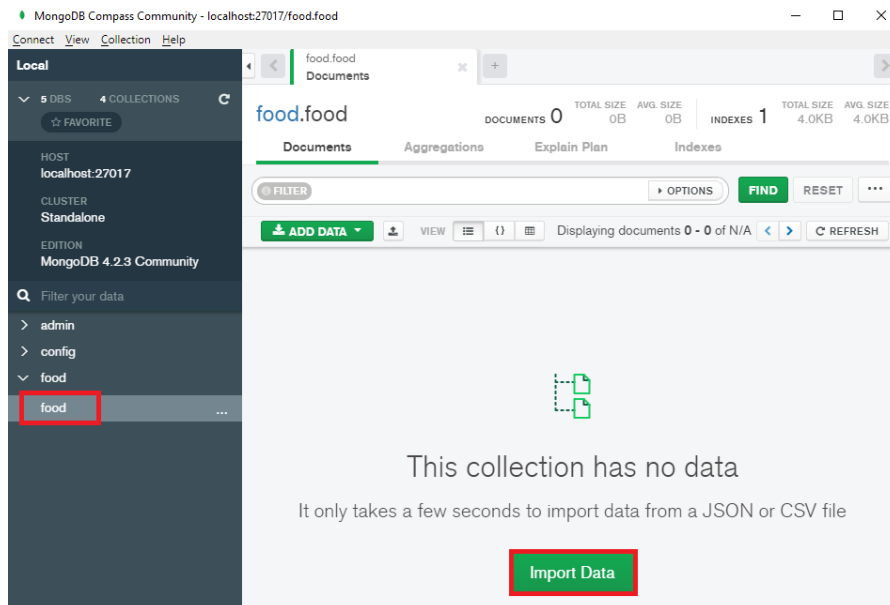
MongoDB Compass Community - localhost:27017/food.food

Connect View Collection Help

Local

5 DBS 4 COLLECTIONS

☆ FAVORITE

HOST
localhost:27017

CLUSTER
Standalone

EDITION
MongoDB 4.2.3 Community

Filter your data

admin
config
food
food ...

food.food
Documents

food.food

DOCUMENTS 0 TOTAL SIZE 0B AVG. SIZE 0B INDEXES 1 TOTAL SIZE 4.0KB AVG. SIZE 4.0KB

Documents Aggregations Explain Plan Indexes

FILTER ▸ OPTIONS FIND RESET ···

ADD DATA VIEW Displaying documents 0 - 0 of N/A REFRESH

This collection has no data

It only takes a few seconds to import data from a JSON or CSV file

Import Data